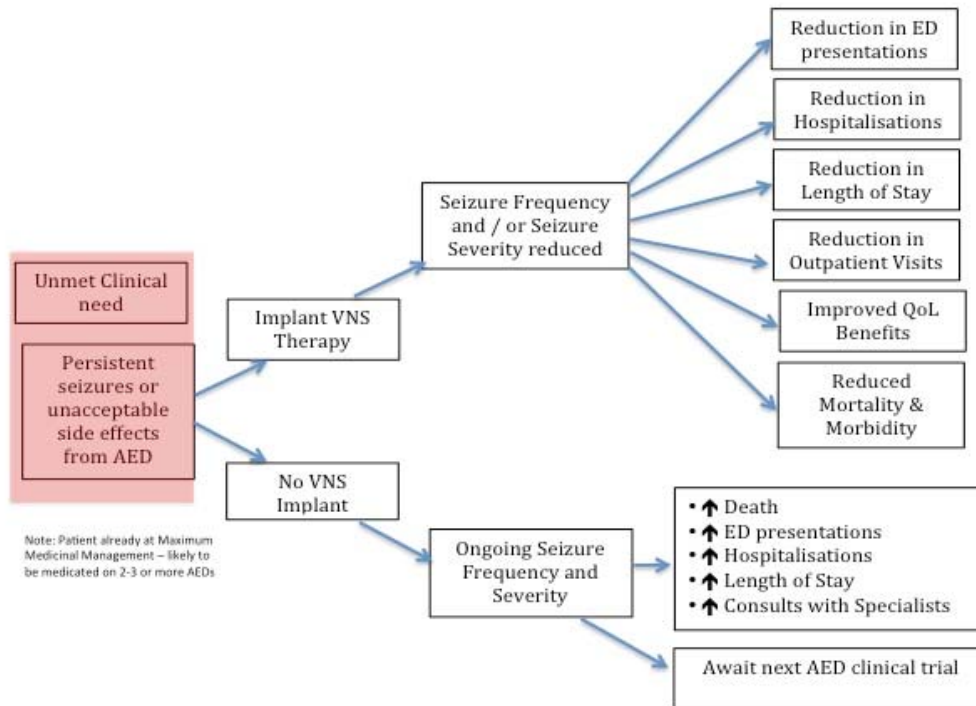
Unmet Clinical need

Persistent seizures or unacceptable side effects from AED

Note: Patient already at Maximum Medicinal Management – likely to be medicated on 2-3 or more AEDs

Implant VNS Therapy

No VNS Implant

Seizure Frequency and / or Seizure Severity reduced

Reduction in ED presentations

Reduction in Hospitalisations

Reduction in Length of Stay

Reduction in Outpatient Visits

Improved QoL Benefits

Reduced Mortality & Morbidity

Ongoing Seizure Frequency and Severity

• ↑ Death
• ↑ ED presentations
• ↑ Hospitalisations
• ↑ Length of Stay
• ↑ Consults with Specialists

Await next AED clinical trial